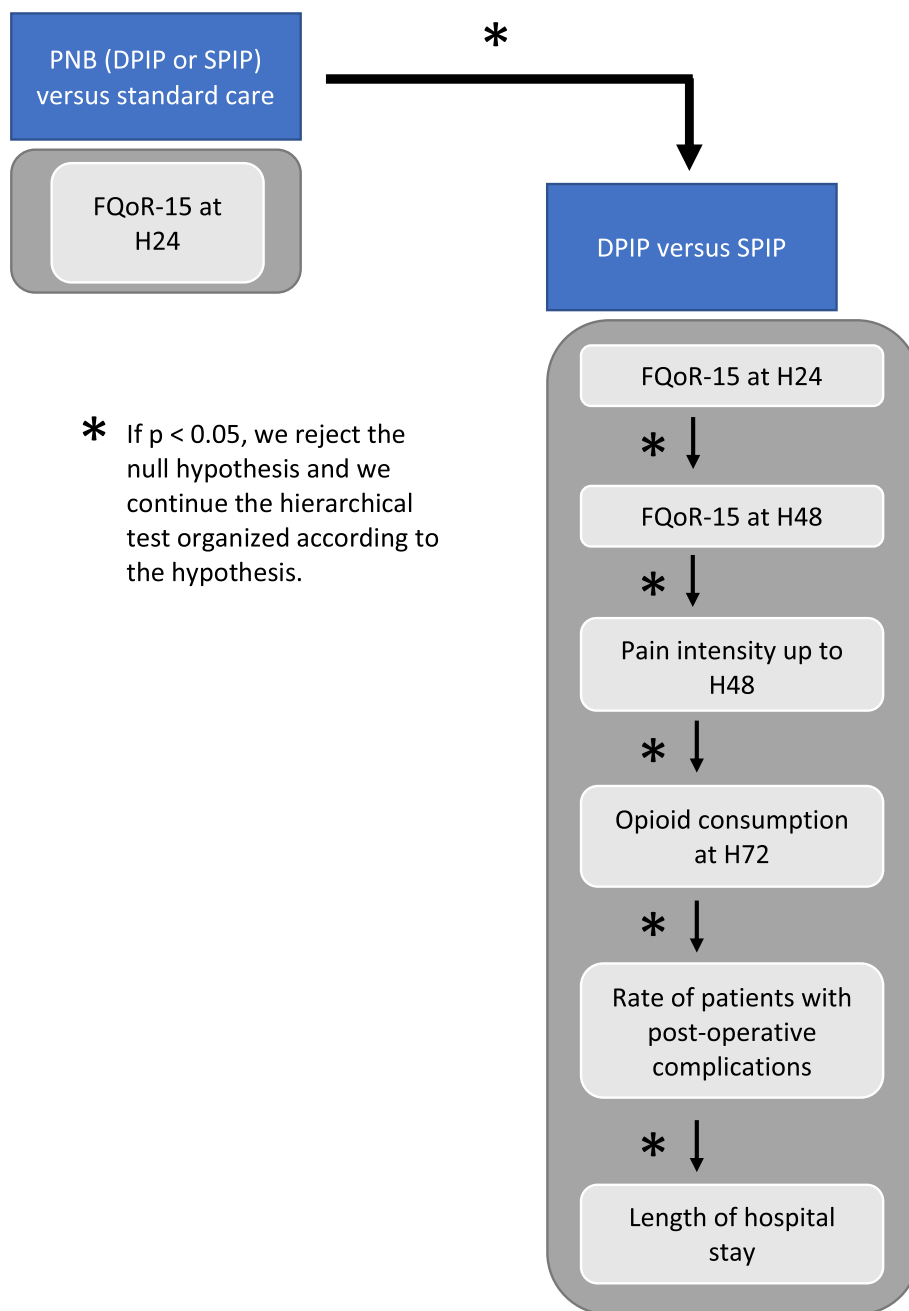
PNB (DPIP or SPIP) versus standard care

FQoR-15 at H24

*

DPIP versus SPIP

FQoR-15 at H24

*

FQoR-15 at H48

*

Pain intensity up to H48

*

Opioid consumption at H72

*

Rate of patients with post-operative complications

*

Length of hospital stay

* If p < 0.05, we reject the null hypothesis and we continue the hierarchical test organized according to the hypothesis.